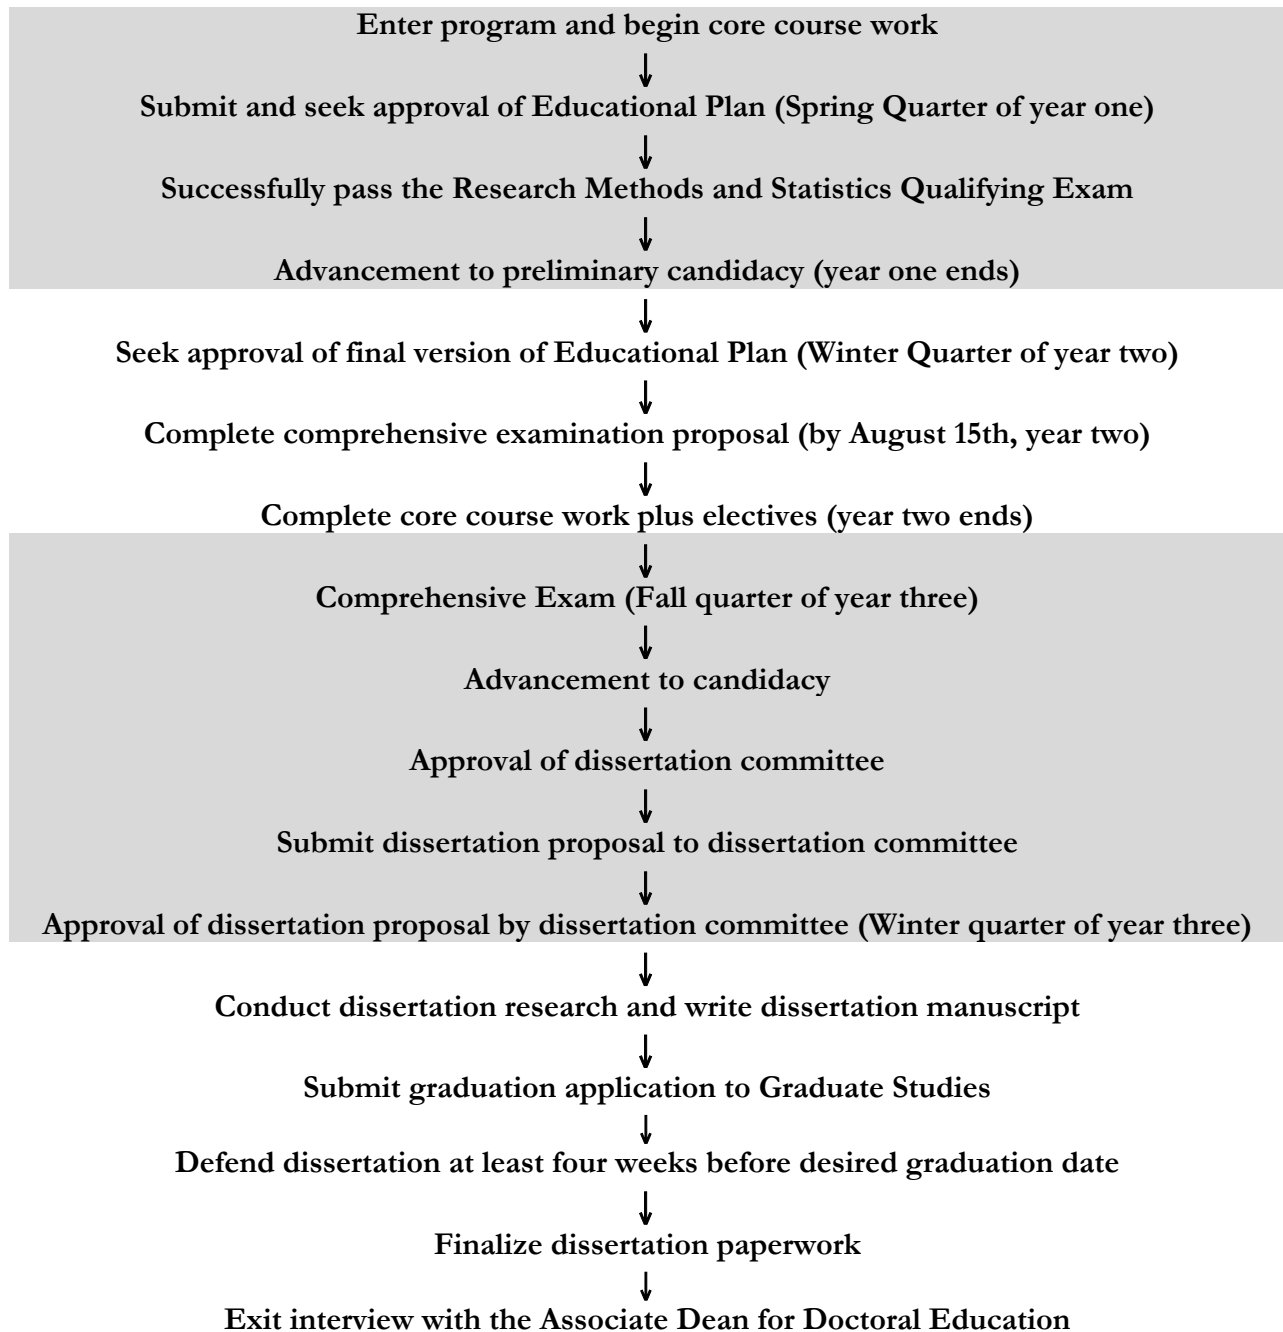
Enter program and begin core course work

Submit and seek approval of Educational Plan (Spring Quarter of year one)

Successfully pass the Research Methods and Statistics Qualifying Exam

Advancement to preliminary candidacy (year one ends)

Seek approval of final version of Educational Plan (Winter Quarter of year two)

Complete comprehensive examination proposal (by August 15th, year two)

Complete core course work plus electives (year two ends)

Comprehensive Exam (Fall quarter of year three)

Advancement to candidacy

Approval of dissertation committee

Submit dissertation proposal to dissertation committee

Approval of dissertation proposal by dissertation committee (Winter quarter of year three)

Conduct dissertation research and write dissertation manuscript

Submit graduation application to Graduate Studies

Defend dissertation at least four weeks before desired graduation date

Finalize dissertation paperwork

Exit interview with the Associate Dean for Doctoral Education